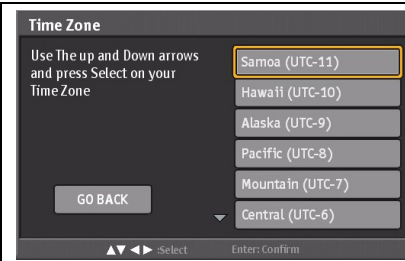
Time Zone

Use The up and Down arrows and press Select on your Time Zone

Samoa (UTC-11)
Hawaii (UTC-10)
Alaska (UTC-9)
Pacific (UTC-8)
Mountain (UTC-7)
Central (UTC-6)

GO BACK

▲▼ ◀ ▶ :Select Enter: Confirm